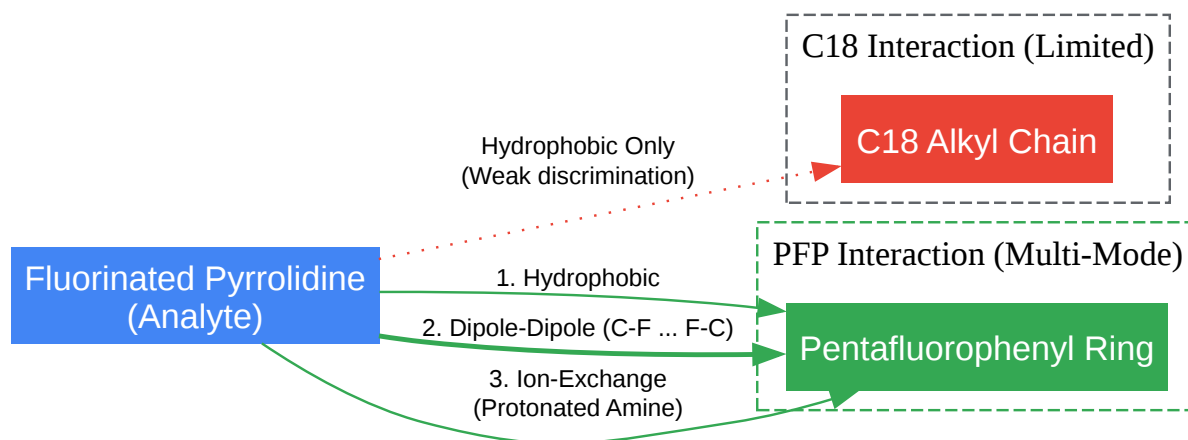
C18 Interaction (Limited)

C18 Alkyl Chain

Hydrophobic Only
(Weak discrimination)

PFP Interaction (Multi-Mode)

Fluorinated Pyrrolidine
(Analyte)

1. Hydrophobic

2. Dipole-Dipole (C-F ... F-C)

Pentafluorophenyl Ring

3. Ion-Exchange
(Protonated Amine)